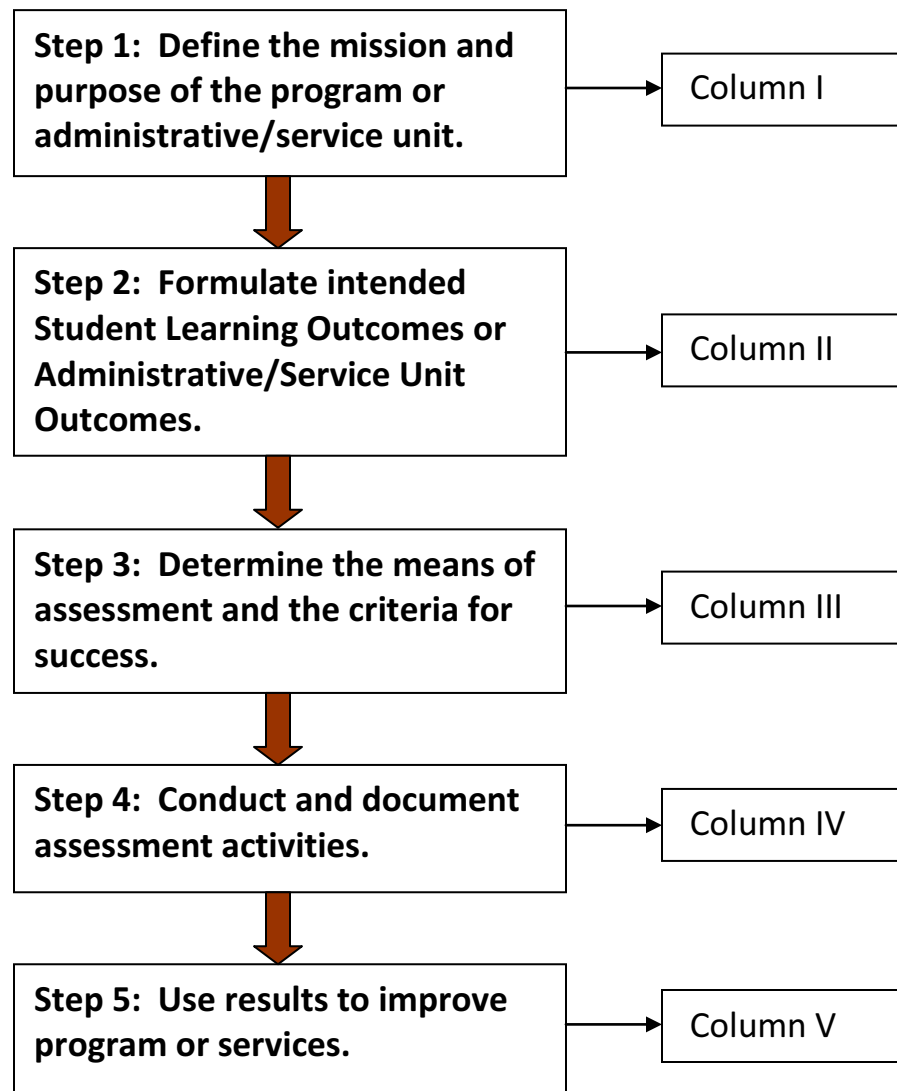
Step 1: Define the mission and purpose of the program or administrative/service unit.

Column I

Step 2: Formulate intended Student Learning Outcomes or Administrative/Service Unit Outcomes.

Column II

Step 3: Determine the means of assessment and the criteria for success.

Column III

Step 4: Conduct and document assessment activities.

Column IV

Step 5: Use results to improve program or services.

Column V